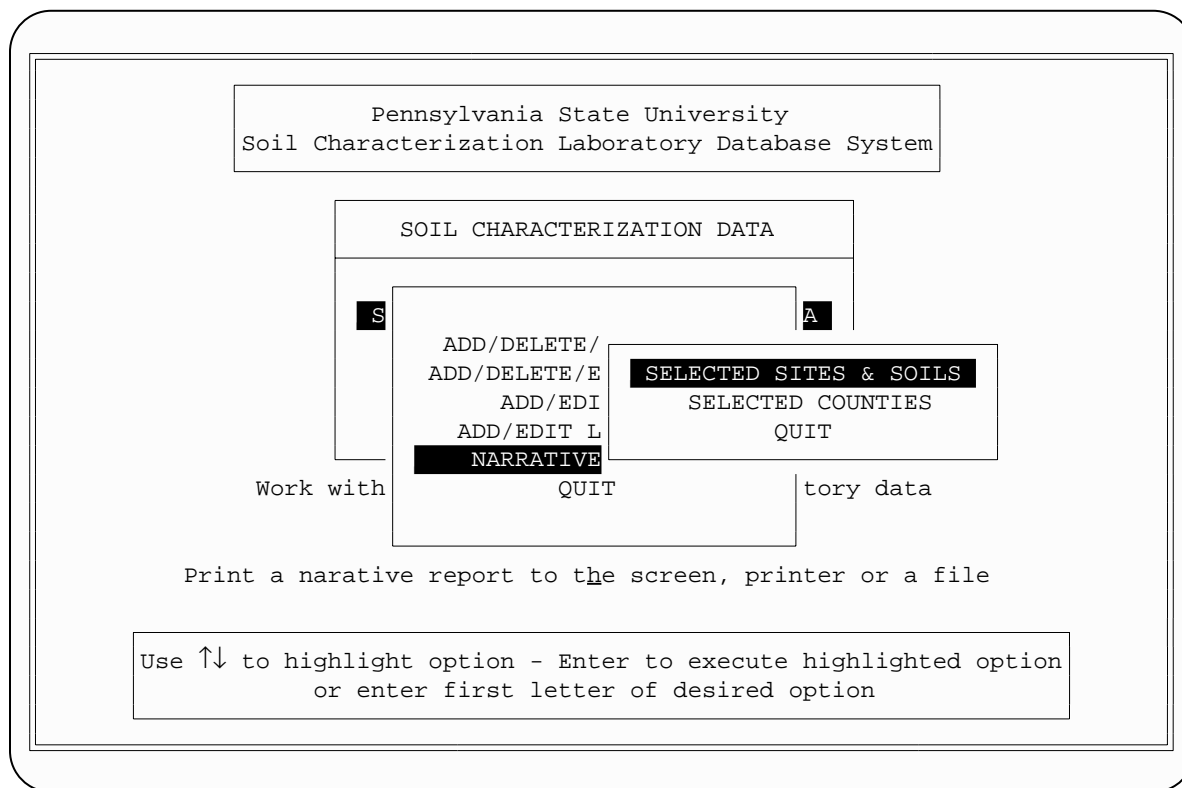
Pennsylvania State University
Soil Characterization Laboratory Database System

SOIL CHARACTERIZATION DATA

S

A

ADD/DELETE/
ADD/DELETE/E
ADD/EDI
ADD/EDIT L
NARRATIVE
QUIT

SELECTED SITES & SOILS
SELECTED COUNTIES
QUIT

Work with

tory data

Print a narative report to the screen, printer or a file

Use ↑↓ to highlight option - Enter to execute highlighted option or enter first letter of desired option